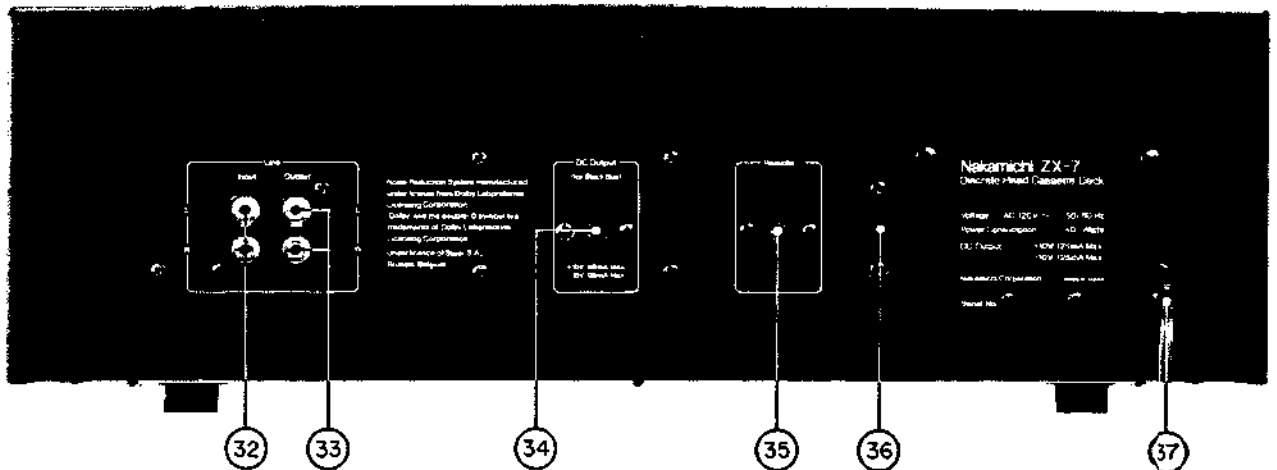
Line
Input Output

Noise Reduction System manufactured under license from Dolby Laboratories Licensing Corporation. "Dolby" and the double-D symbol are trademarks of Dolby Laboratories Licensing Corporation.
Under license of Beer S.A. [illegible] Belgium

DC Output
For Back Bias
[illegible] 5mA Max

Remote

Nakamichi ZX-7
Discrete Head Cassette Deck

Voltage AC 120V ~ 50/60 Hz
Power Consumption 40 Watts
DC Output +10V 125mA Max
-10V 125mA Max
Nakamichi Corporation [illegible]
Serial No.

32 33 34 35 36 37